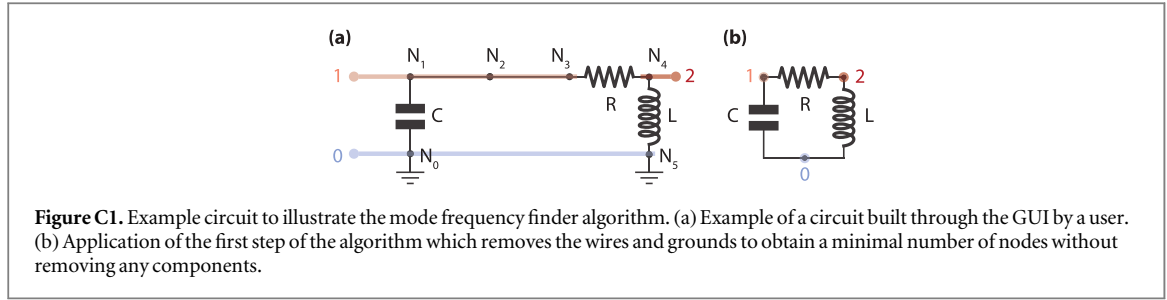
(a)

$N_1$ $N_2$ $N_3$ $N_4$

1 2

R

C L

0 $N_0$ $N_5$

(b)

1 R 2

C L

0

**Figure C1.** Example circuit to illustrate the mode frequency finder algorithm. (a) Example of a circuit built through the GUI by a user. (b) Application of the first step of the algorithm which removes the wires and grounds to obtain a minimal number of nodes without removing any components.